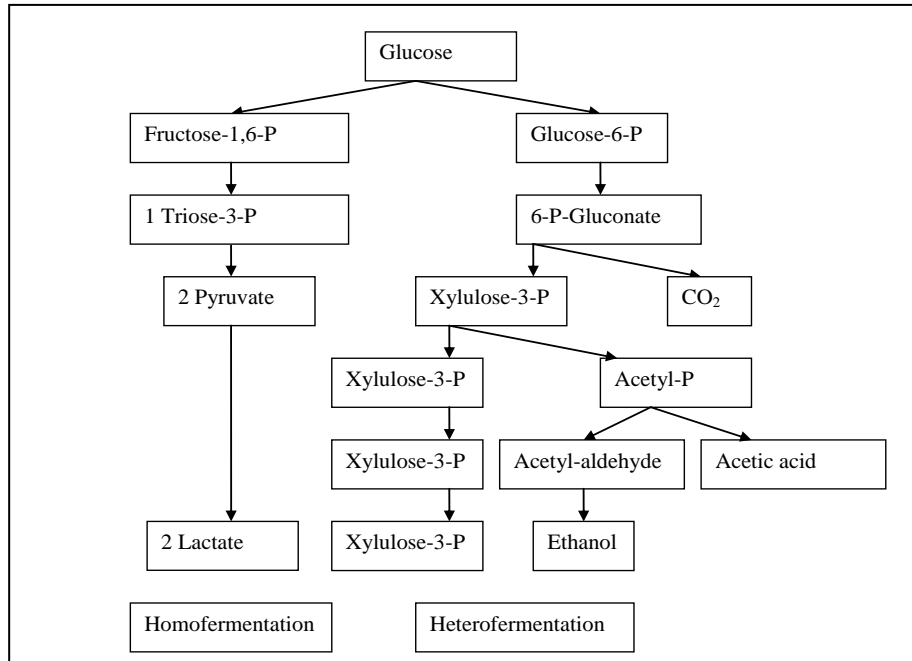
Glucose

Fructose-1,6-P

1 Triose-3-P

2 Pyruvate

2 Lactate

Glucose-6-P

6-P-Gluconate

Xylulose-3-P

$CO_2$

Xylulose-3-P

Acetyl-P

Xylulose-3-P

Acetyl-aldehyde

Acetic acid

Xylulose-3-P

Ethanol

Homofermentation

Heterofermentation